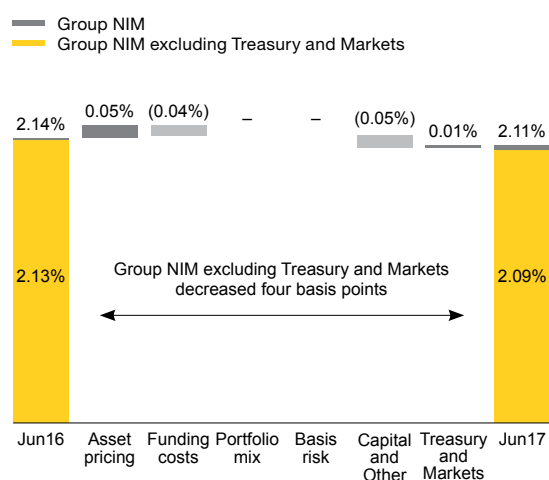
Group NIM
Group NIM excluding Treasury and Markets

2.14%
0.05%
(0.04%)
–
–
(0.05%)
0.01%
2.11%

2.13%
Group NIM excluding Treasury and Markets decreased four basis points
2.09%

Jun16
Asset pricing
Funding costs
Portfolio mix
Basis risk
Capital and Other
Treasury and Markets
Jun17